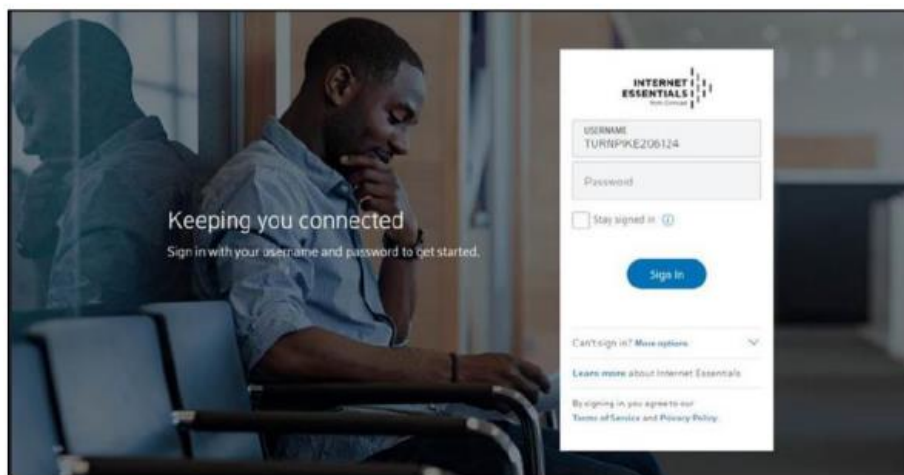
Keeping you connected

Sign in with your username and password to get started.

INTERNET ESSENTIALS
from Comcast

USERNAME
TURNPIKE206124

Password

Stay signed in

Sign In

Can't sign in? More options

Learn more about Internet Essentials

By signing in, you agree to our Terms of Service and Privacy Policy.